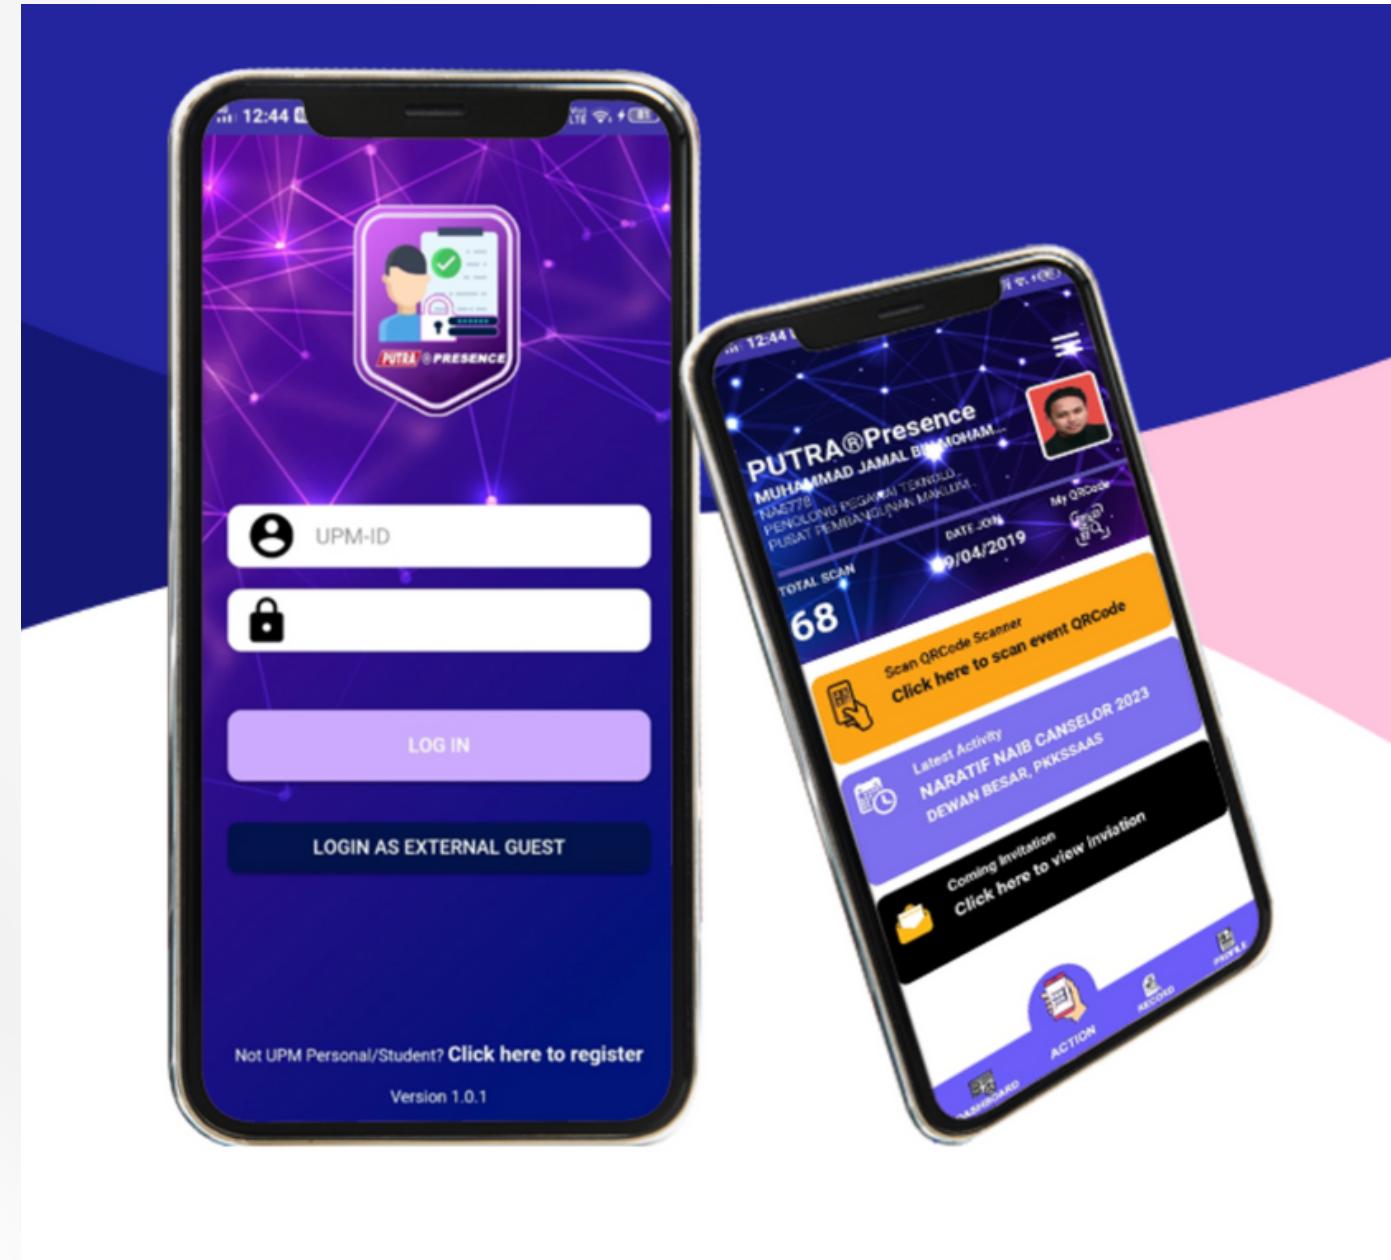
12:44

PUTRA ®PRESENCE

UPM-ID

LOG IN

LOGIN AS EXTERNAL GUEST

Not UPM Personal/Student? Click here to register

Version 1.0.1

12:44

PUTRA®Presence

MUHAMMAD JAMAL BIN MOHAM...

NA6778

PENOLONG PEGAWAI TEKNOLO...

PUSAT PEMBANGUNAN MAKLUM...

My QRCode

DATE JOIN

09/04/2019

TOTAL SCAN

68

Scan QRCode Scanner

Click here to scan event QRCode

Latest Activity

NARATIF NAIB CANSELOR 2023

DEWAN BESAR, PKKSSAAS

Coming Invitation

Click here to view invitation

DASHBOARD

ACTION

RECORD

PROFILE